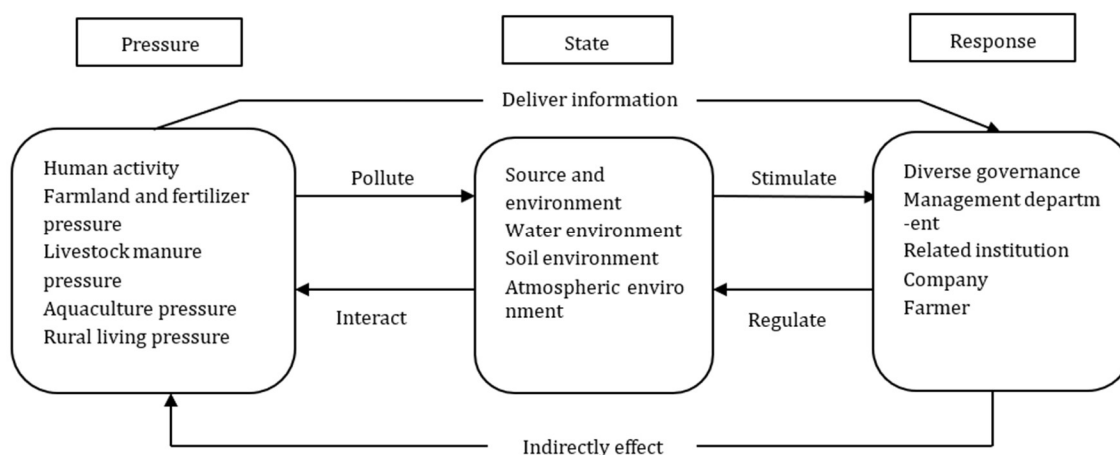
Pressure

State

Response

Deliver information

Human activity
Farmland and fertilizer pressure
Livestock manure pressure
Aquaculture pressure
Rural living pressure

Pollute

Interact

Source and environment
Water environment
Soil environment
Atmospheric environment

Stimulate

Regulate

Diverse governance
Management department
Related institution
Company
Farmer

Indirectly effect